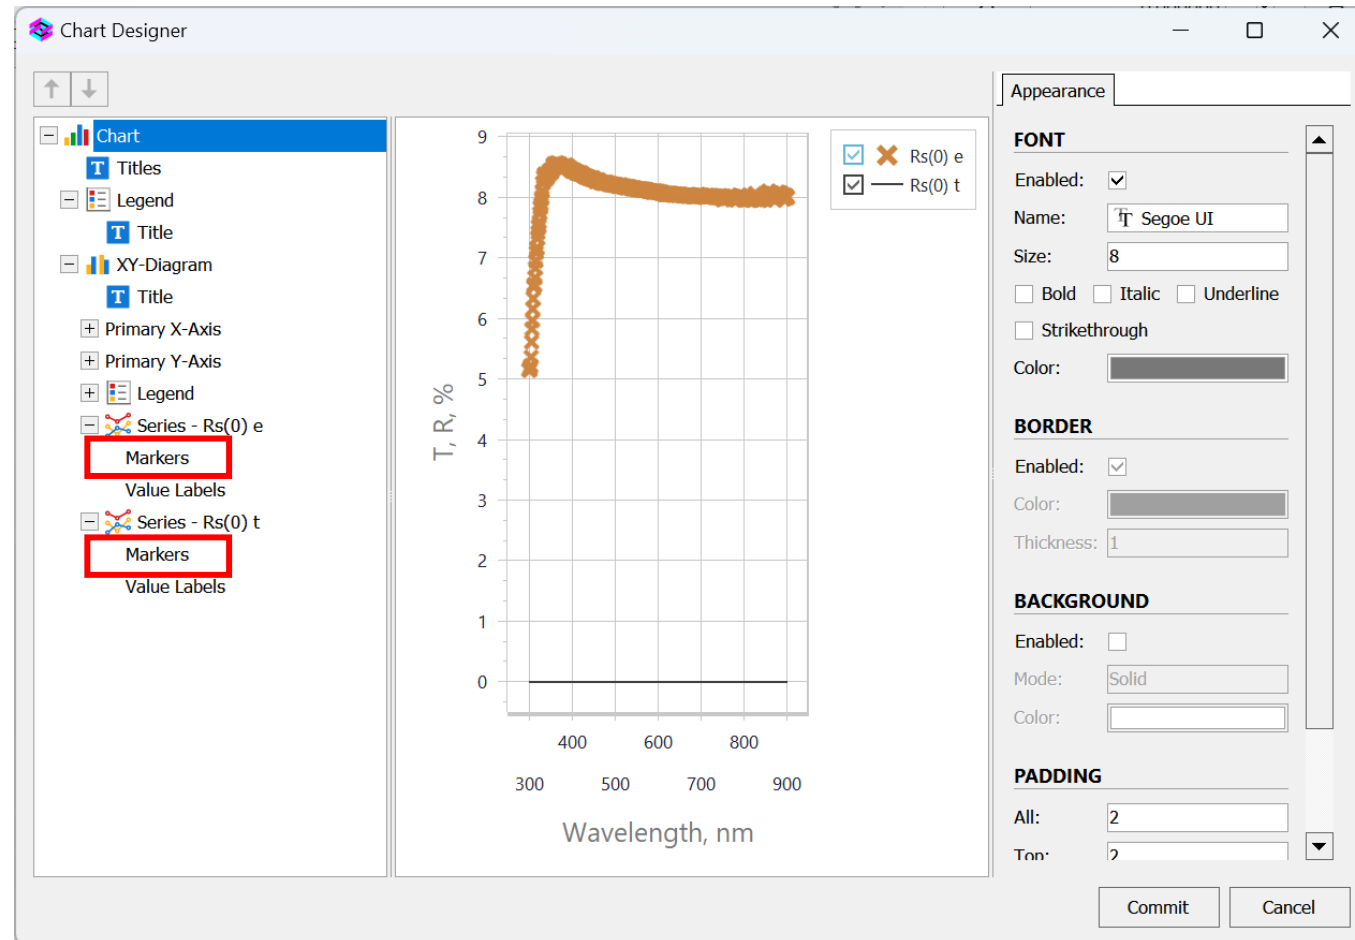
Chart Designer

Chart
Titles
Legend
Title
XY-Diagram
Title
Primary X-Axis
Primary Y-Axis
Legend
Series - Rs(0) e
Markers
Value Labels
Series - Rs(0) t
Markers
Value Labels

Rs(0) e
Rs(0) t

T, R, %

9
8
7
6
5
4
3
2
1
0

400 600 800
300 500 700 900

Wavelength, nm

Appearance

FONT
Enabled:
Name: Segoe UI
Size: 8
Bold Italic Underline
Strikethrough
Color:

BORDER
Enabled:
Color:
Thickness: 1

BACKGROUND
Enabled:
Mode: Solid
Color:

PADDING
All: 2
Top: 2

Commit
Cancel